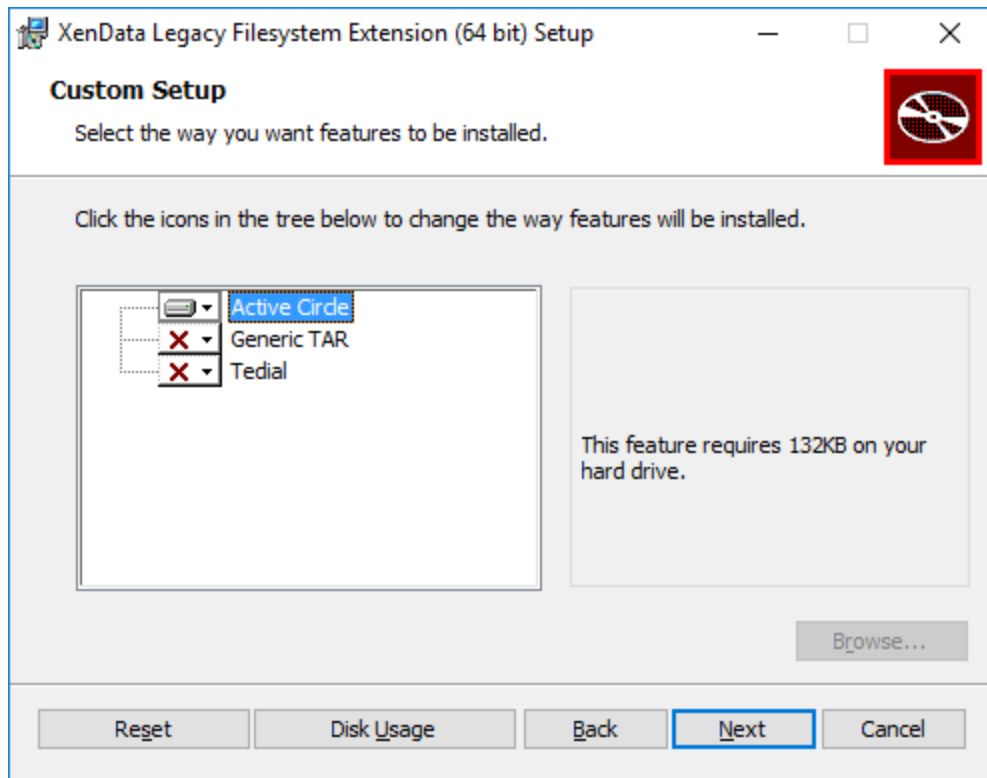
XenData Legacy Filesystem Extension (64 bit) Setup

Custom Setup

Select the way you want features to be installed.

Click the icons in the tree below to change the way features will be installed.

Active Circle
Generic TAR
Tedial

This feature requires 132KB on your hard drive.

Browse...

Reset Disk Usage Back Next Cancel